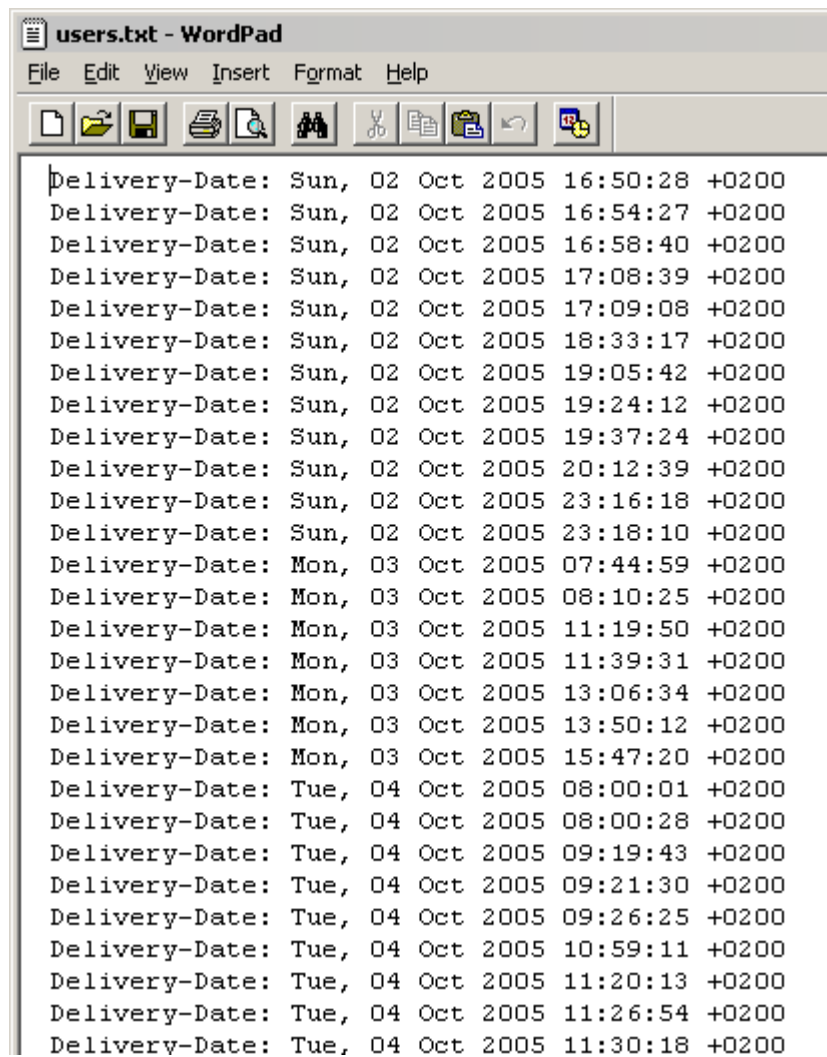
users.txt - WordPad

File Edit View Insert Format Help

Delivery-Date: Sun, 02 Oct 2005 16:50:28 +0200
Delivery-Date: Sun, 02 Oct 2005 16:54:27 +0200
Delivery-Date: Sun, 02 Oct 2005 16:58:40 +0200
Delivery-Date: Sun, 02 Oct 2005 17:08:39 +0200
Delivery-Date: Sun, 02 Oct 2005 17:09:08 +0200
Delivery-Date: Sun, 02 Oct 2005 18:33:17 +0200
Delivery-Date: Sun, 02 Oct 2005 19:05:42 +0200
Delivery-Date: Sun, 02 Oct 2005 19:24:12 +0200
Delivery-Date: Sun, 02 Oct 2005 19:37:24 +0200
Delivery-Date: Sun, 02 Oct 2005 20:12:39 +0200
Delivery-Date: Sun, 02 Oct 2005 23:16:18 +0200
Delivery-Date: Sun, 02 Oct 2005 23:18:10 +0200
Delivery-Date: Mon, 03 Oct 2005 07:44:59 +0200
Delivery-Date: Mon, 03 Oct 2005 08:10:25 +0200
Delivery-Date: Mon, 03 Oct 2005 11:19:50 +0200
Delivery-Date: Mon, 03 Oct 2005 11:39:31 +0200
Delivery-Date: Mon, 03 Oct 2005 13:06:34 +0200
Delivery-Date: Mon, 03 Oct 2005 13:50:12 +0200
Delivery-Date: Mon, 03 Oct 2005 15:47:20 +0200
Delivery-Date: Tue, 04 Oct 2005 08:00:01 +0200
Delivery-Date: Tue, 04 Oct 2005 08:00:28 +0200
Delivery-Date: Tue, 04 Oct 2005 09:19:43 +0200
Delivery-Date: Tue, 04 Oct 2005 09:21:30 +0200
Delivery-Date: Tue, 04 Oct 2005 09:26:25 +0200
Delivery-Date: Tue, 04 Oct 2005 10:59:11 +0200
Delivery-Date: Tue, 04 Oct 2005 11:20:13 +0200
Delivery-Date: Tue, 04 Oct 2005 11:26:54 +0200
Delivery-Date: Tue, 04 Oct 2005 11:30:18 +0200